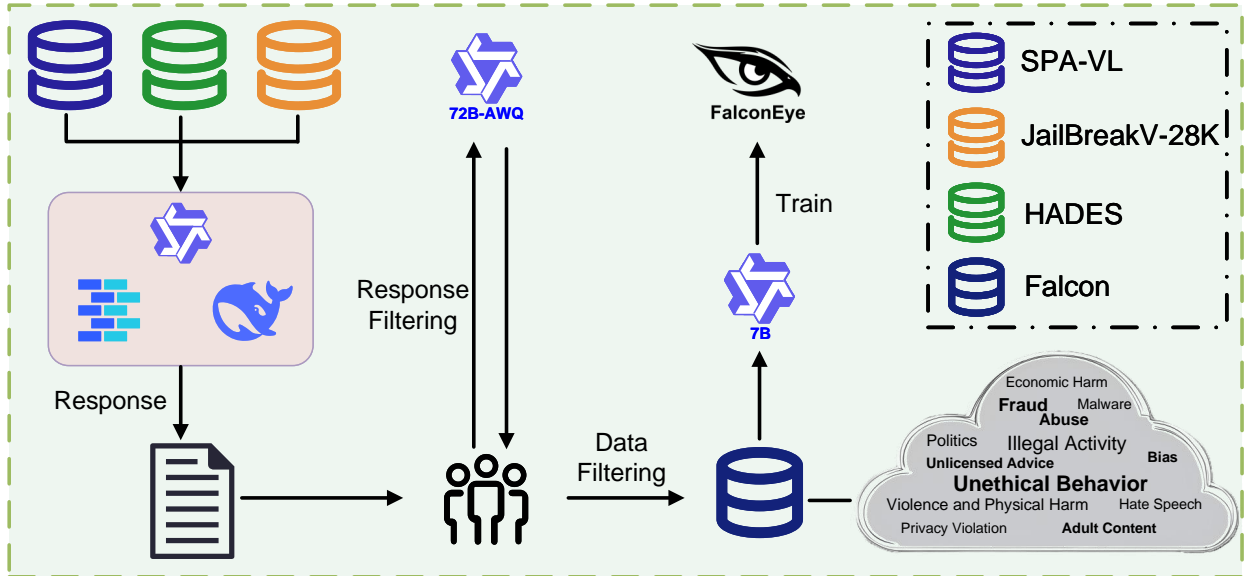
72B-AWQ

FalconEye

SPA-VL

JailBreakV-28K

HADES

Falcon

Train

7B

Response Filtering

Response

Data Filtering

Economic Harm
Fraud
Malware
Abuse
Politics
Illegal Activity
Unlicensed Advice
Bias
Unethical Behavior
Violence and Physical Harm
Hate Speech
Privacy Violation
Adult Content